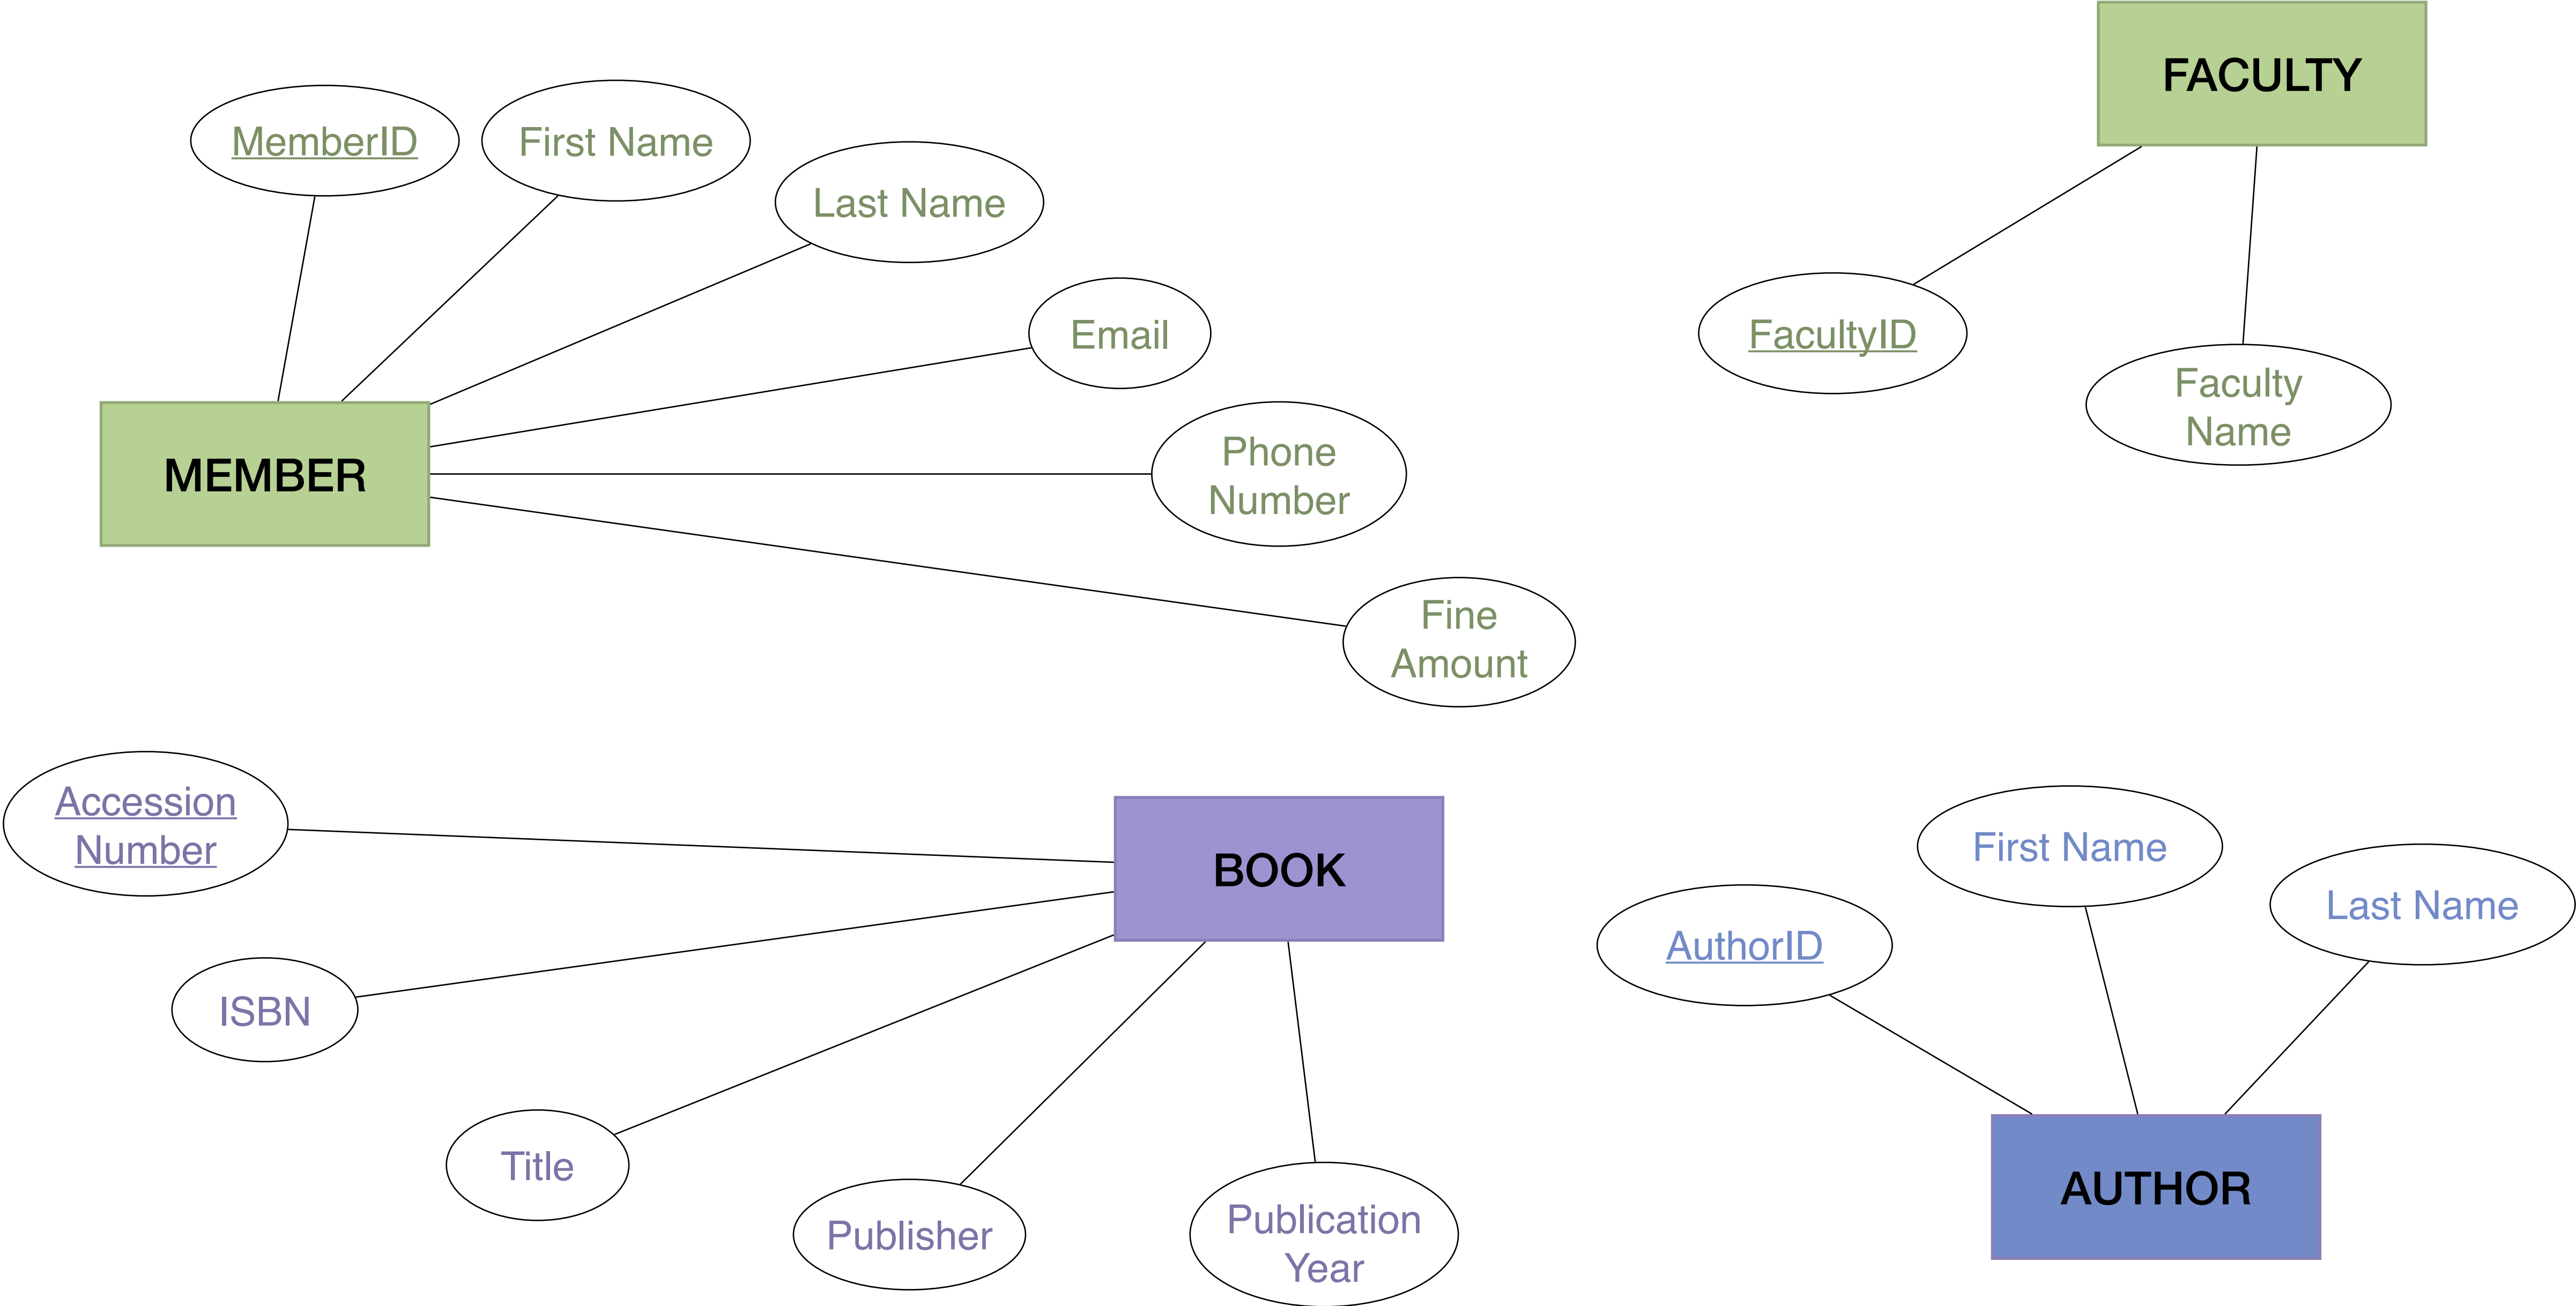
FACULTY

MemberID

First Name

Last Name

Email

FacultyID

Faculty Name

MEMBER

Phone Number

Fine Amount

Accession Number

BOOK

First Name

Last Name

AuthorID

ISBN

Title

Publisher

Publication Year

AUTHOR